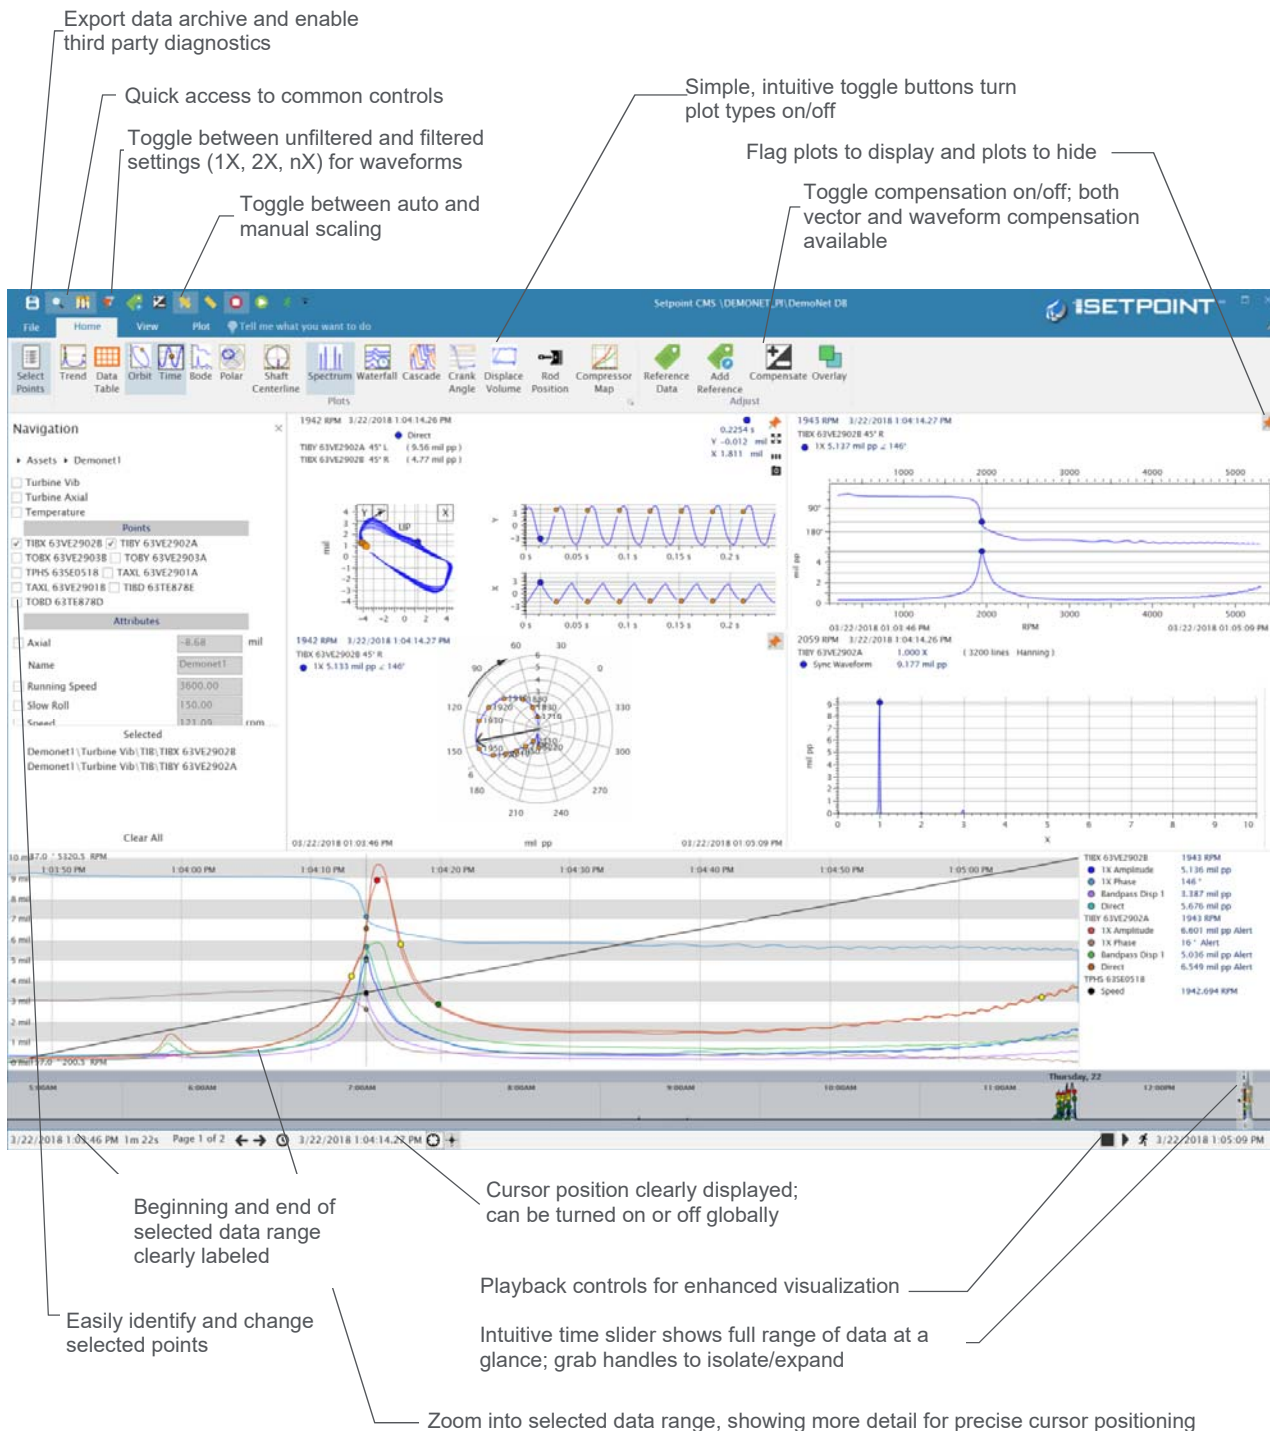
Export data archive and enable third party diagnostics

Quick access to common controls

Toggle between unfiltered and filtered settings (1X, 2X, nX) for waveforms

Toggle between auto and manual scaling

Simple, intuitive toggle buttons turn plot types on/off

Flag plots to display and plots to hide

Toggle compensation on/off; both vector and waveform compensation available

Setpoint CMS \DEMONET_PI\DemoNet DB

SETPOINT

File Home View Plot Tell me what you want to do

Select Points Trend Data Table Orbit Time Bode Polar Shaft Centerline Spectrum Waterfall Cascade Crank Angle Displace Volume Rod Position Compressor Map Reference Data Add Reference Compensate Overlay

Plots Adjust

Navigation

Assets Demonet1

Turbine Vib
Turbine Axial
Temperature

Points

TIBX 63VE2902B TIBY 63VE2902A
TOBX 63VE2903B TOBY 63VE2903A
TPHS 63SE0518 TAXL 63VE2901A
TAXL 63VE2901B TIBD 63TE878E
TOBD 63TE878D

Attributes

Axial -8.68 mil
Name Demonet1
Running Speed 3600.00
Slow Roll 150.00
Speed 121.09 rpm

Selected

Demonet1\Turbine Vib\TIB\TIBX 63VE2902B
Demonet1\Turbine Vib\TIB\TIBY 63VE2902A

Clear All

1942 RPM 3/22/2018 1:04:14.28 PM
Direct
TIBY 63VE2902A 45° L (5.56 mil pp)
TIBX 63VE2902B 45° R (4.77 mil pp)

0.2254 s
Y -0.012 mil
X 1.811 mil

1943 RPM 3/22/2018 1:04:14.27 PM
TIBX 63VE2902B 45° R
1X 5.137 mil pp ∠ 146°

1942 RPM 3/22/2018 1:04:14.27 PM
TIBX 63VE2902B 45° R
1X 5.133 mil pp ∠ 146°

2059 RPM 3/22/2018 1:04:14.26 PM
TIBY 63VE2902A 1.000 X (3200 lines Hanning)
Sync Waveform 9.177 mil pp

03/22/2018 01:03:46 PM mil pp 03/22/2018 01:05:09 PM

03/22/2018 01:03:46 PM RPM 03/22/2018 01:05:09 PM

TIBX 63VE2902B 1943 RPM
1X Amplitude 5.136 mil pp
1X Phase 146°
Bandpass Disp 1 3.387 mil pp
Direct 5.676 mil pp
TIBY 63VE2902A 1943 RPM
1X Amplitude 6.601 mil pp Alert
1X Phase 16° Alert
Bandpass Disp 1 5.036 mil pp Alert
Direct 6.549 mil pp Alert
TPHS 63SE0518
Speed 1942.694 RPM

1:03:50 PM 1:04:00 PM 1:04:10 PM 1:04:20 PM 1:04:30 PM 1:04:40 PM 1:04:50 PM 1:05:00 PM

Thursday, 22

3/22/2018 1:03:46 PM 1m 22s Page 1 of 2 3/22/2018 1:04:14.27 PM 3/22/2018 1:05:09 PM

Beginning and end of selected data range clearly labeled

Cursor position clearly displayed; can be turned on or off globally

Playback controls for enhanced visualization

Easily identify and change selected points

Intuitive time slider shows full range of data at a glance; grab handles to isolate/expand

Zoom into selected data range, showing more detail for precise cursor positioning